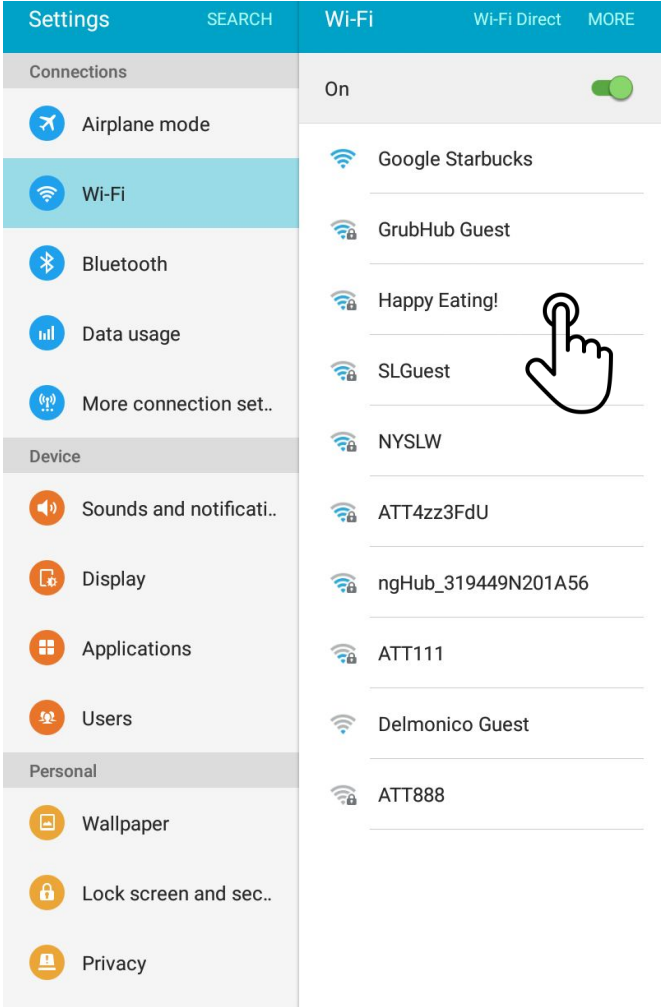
Settings SEARCH

Connections

Airplane mode

Wi-Fi

Bluetooth

Data usage

More connection set..

Device

Sounds and notificati..

Display

Applications

Users

Personal

Wallpaper

Lock screen and sec..

Privacy

Wi-Fi Wi-Fi Direct MORE

On

Google Starbucks

GrubHub Guest

Happy Eating!

SLGuest

NYSLW

ATT4zz3FdU

ngHub_319449N201A56

ATT111

Delmonico Guest

ATT888